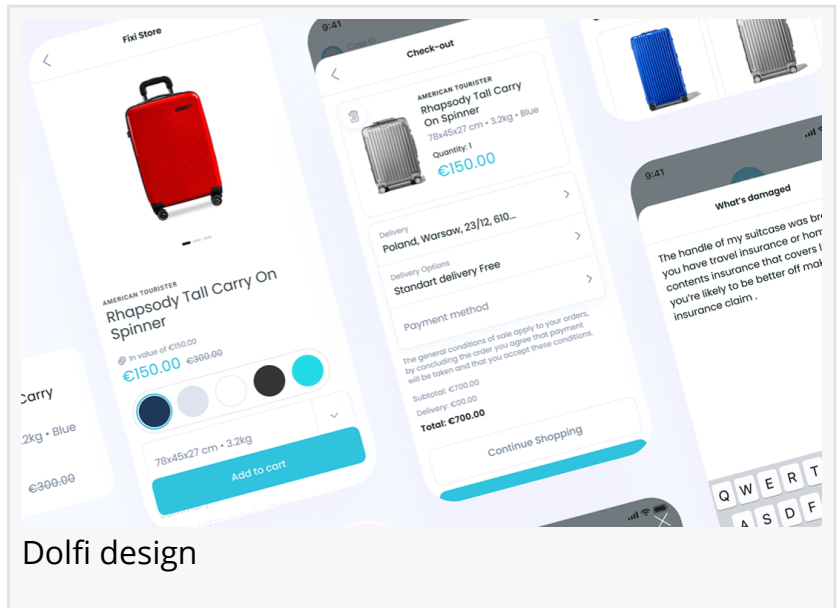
Fixi Store

AMERICAN TOURISTER
Rhapsody Tall Carry On Spinner

In value of €150.00
€150.00 €300.00

78x45x27 cm • 3.2kg

Add to cart

Carry
2kg • Blue
€300.00

9:41
Check-out

AMERICAN TOURISTER
Rhapsody Tall Carry On Spinner
78x45x27 cm • 3.2kg • Blue
Quantity: 1
€150.00

Delivery
Poland, Warsaw, 23/12, 610...

Delivery Options
Standart delivery Free

Payment method

The general conditions of sale apply to your orders, by concluding the order you agree that payment will be taken and that you accept these conditions.

Subtotal: €700.00
Delivery: €00.00
Total: €700.00

Continue Shopping

9:41
What's damaged

The handle of my suitcase was br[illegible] you have travel insurance or hom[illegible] contents insurance that covers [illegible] you're likely to be better off mak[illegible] insurance claim .

Q W E R T
A S D F

Dolfi design